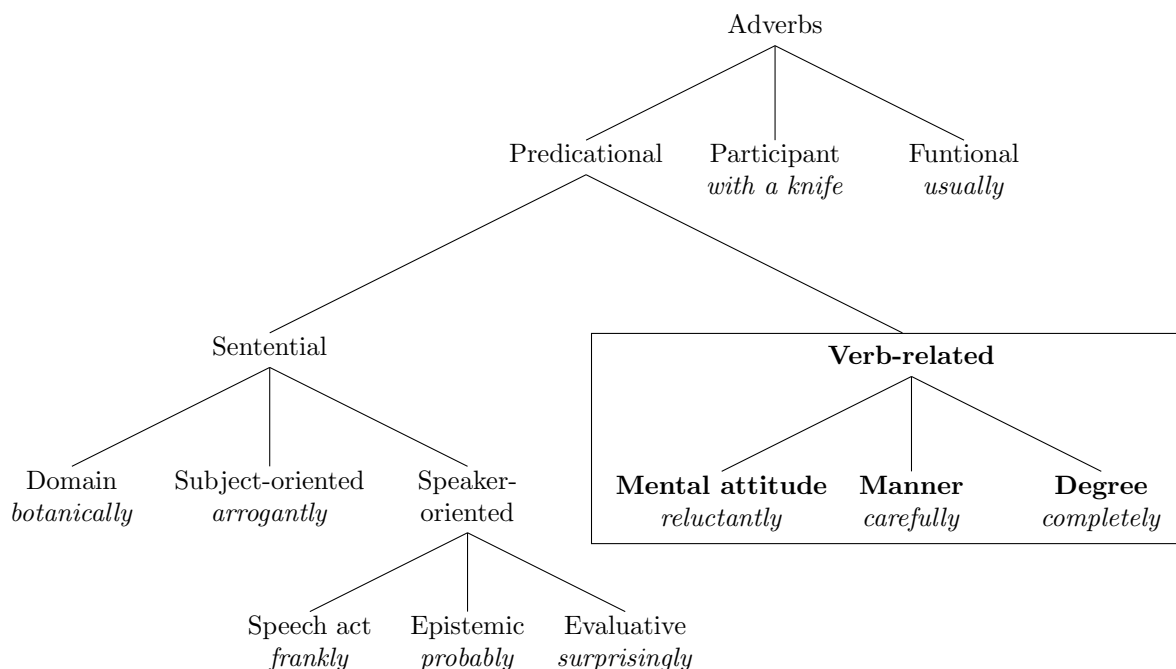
Adverbs

Predicational

Participant
*with a knife*

Funtional
*usually*

Sentential

**Verb-related**

Domain
*botanically*

Subject-oriented
*arrogantly*

Speaker-oriented

**Mental attitude**
*reluctantly*

**Manner**
*carefully*

**Degree**
*completely*

Speech act
*frankly*

Epistemic
*probably*

Evaluative
*surprisingly*